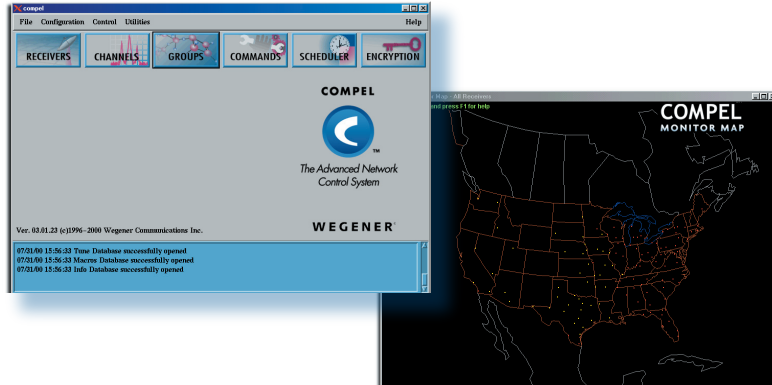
compel

File Configuration Control Utilities Help

RECEIVERS CHANNELS GROUPS COMMANDS SCHEDULER ENCRYPTION

COMPEL

TM

The Advanced Network Control System

Ver. 03.01.23 (c)1996–2000 Wegener Communications Inc.

WEGENER

07/31/00 15:56:33 Tune Database successfully opened
07/31/00 15:56:33 Macros Database successfully opened
07/31/00 15:56:33 Info Database successfully opened

Map - All Receivers

and press F1 for help

COMPEL
MONITOR MAP